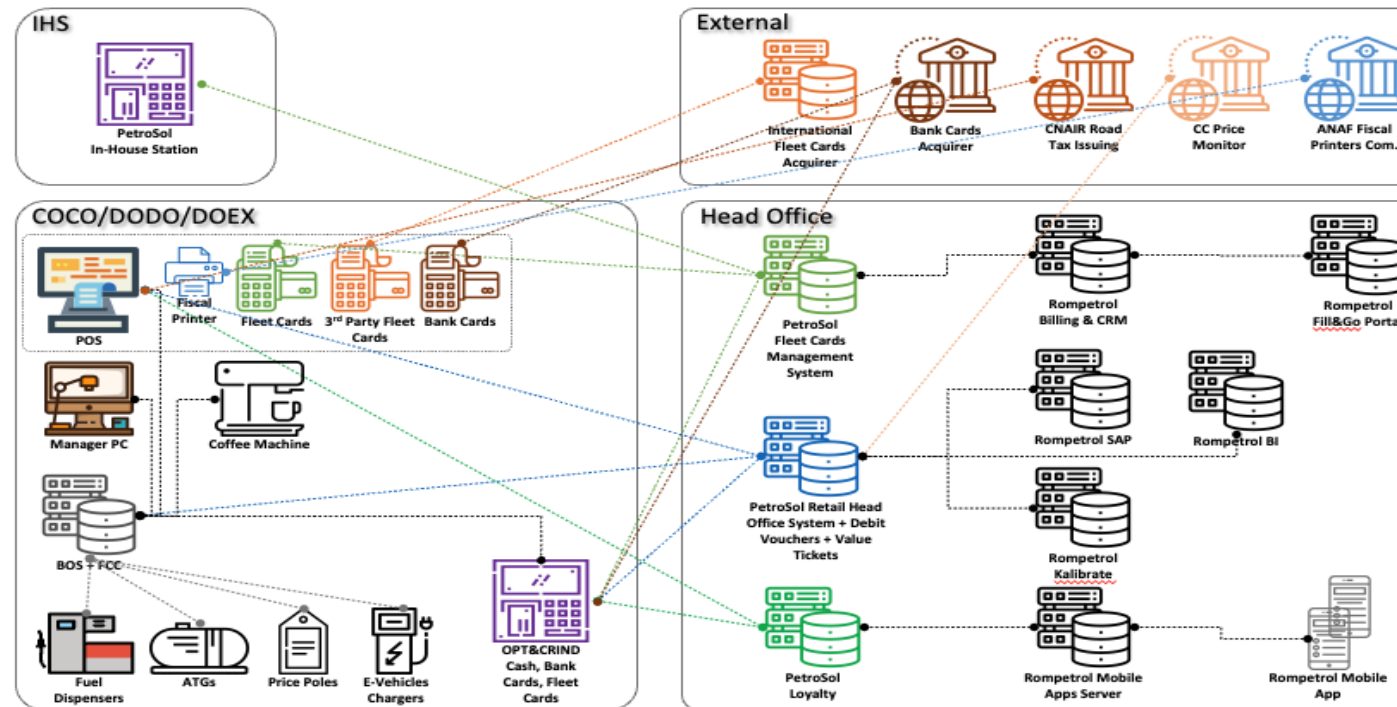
IHS

PetroSol In-House Station

External

International Fleet Cards Acquirer

Bank Cards Acquirer

CNAIR Road Tax Issuing

CC Price Monitor

ANAF Fiscal Printers Com.

COCO/DODO/DOEX

POS

Fiscal Printer

Fleet Cards

3rd Party Fleet Cards

Bank Cards

Manager PC

Coffee Machine

BOS + FCC

Fuel Dispensers

ATGs

Price Poles

E-Vehicles Chargers

OPT&CRIND Cash, Bank Cards, Fleet Cards

Head Office

PetroSol Fleet Cards Management System

Rompetrol Billing & CRM

Rompetrol Fill&Go Porta

Rompetrol SAP

Rompetrol BI

PetroSol Retail Head Office System + Debit Vouchers + Value Tickets

Rompetrol Kalibrate

PetroSol Loyalty

Rompetrol Mobile Apps Server

Rompetrol Mobile App